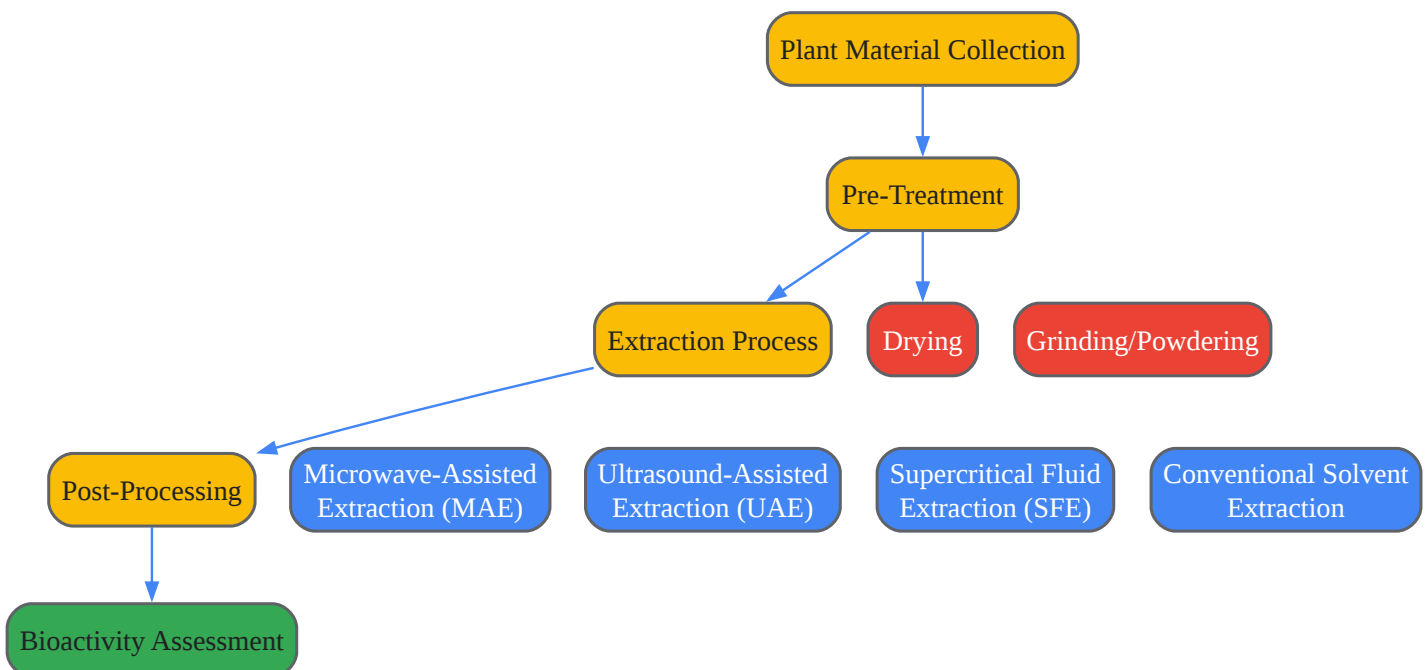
Plant Material Collection

Pre-Treatment

Extraction Process

Drying

Grinding/Powdering

Post-Processing

Microwave-Assisted Extraction (MAE)

Ultrasound-Assisted Extraction (UAE)

Supercritical Fluid Extraction (SFE)

Conventional Solvent Extraction

Bioactivity Assessment